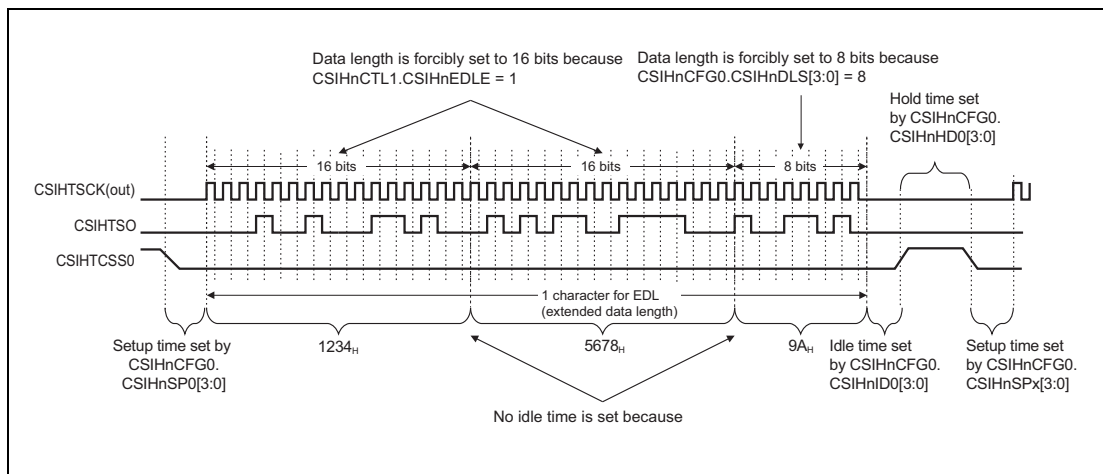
Data length is forcibly set to 16 bits because CSIHnCTL1.CSIHnEDLE = 1

Data length is forcibly set to 8 bits because CSIHnCFG0.CSIHnDLS[3:0] = 8

Hold time set by CSIHnCFG0. CSIHnHD0[3:0]

16 bits

16 bits

8 bits

CSIHTSCK(out)

CSIHTSO

CSIHTCSS0

1 character for EDL (extended data length)

Setup time set by CSIHnCFG0. CSIHnSP0[3:0]

$1234_H$

$5678_H$

$9A_H$

Idle time set by CSIHnCFG0. CSIHnID0[3:0]

Setup time set by CSIHnCFG0. CSIHnSPx[3:0]

No idle time is set because